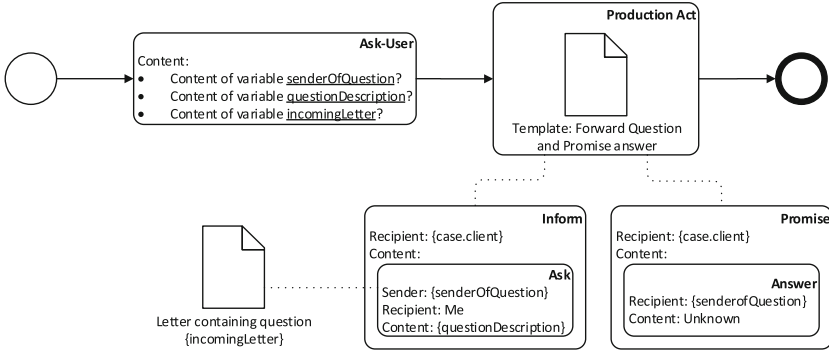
Ask-User

Content:

- Content of variable senderOfQuestion?
- Content of variable questionDescription?
- Content of variable incomingLetter?

Production Act

Template: Forward Question and Promise answer

Inform

Recipient: {case.client}

Content:

Ask

Sender: {senderOfQuestion}

Recipient: Me

Content: {questionDescription}

Promise

Recipient: {case.client}

Content:

Answer

Recipient: {senderofQuestion}

Content: Unknown

Letter containing question {incomingLetter}